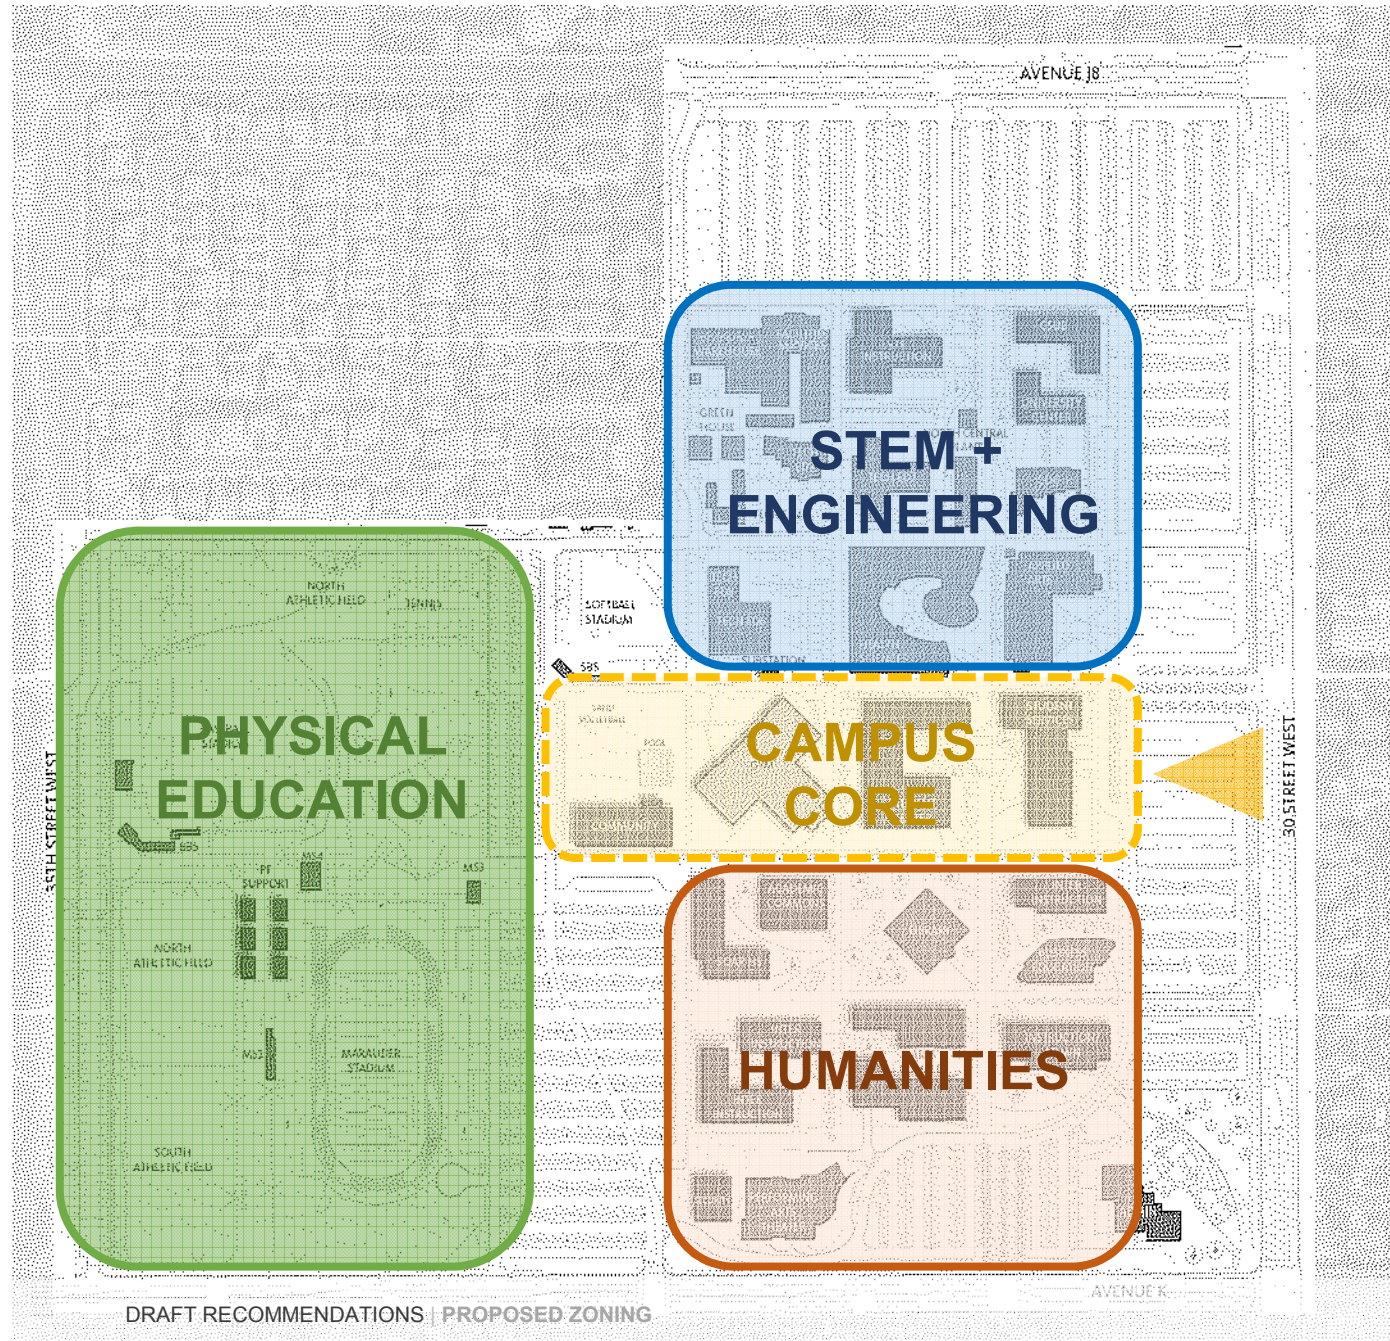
AVENUE J8

STEM + ENGINEERING

GREEN HOUSE

CENTRAL PLANT

SOFTBALL STADIUM

SUBSTATION

SBS

NORTH ATHLETIC FIELD

TENNIS

PHYSICAL EDUCATION

SBS

PE SUPPORT

MS4

MS3

NORTH ATHLETIC FIELD

MS3

MARAUDER STADIUM

SOUTH ATHLETIC FIELD

35TH STREET WEST

CAMPUS CORE

POOL

STUDENT SERVICES

30 STREET WEST

HUMANITIES

AVENUE K

DRAFT RECOMMENDATIONS | PROPOSED ZONING